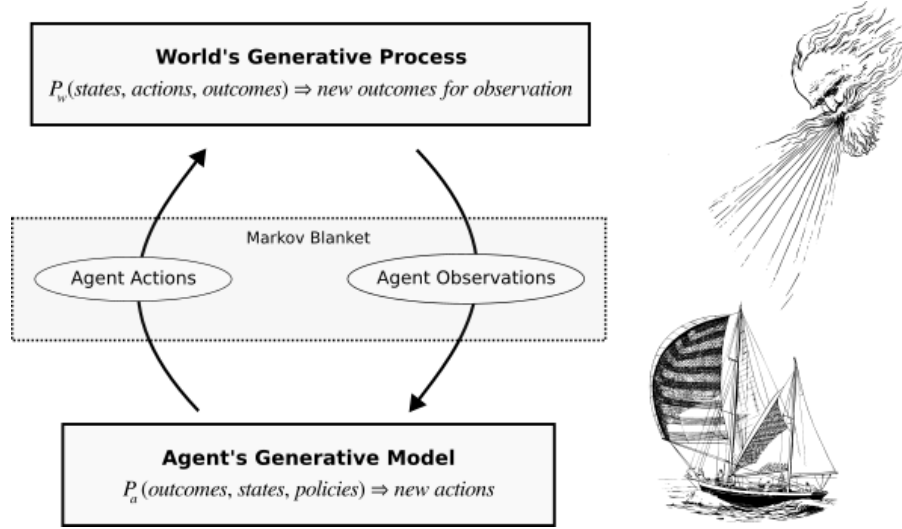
**World's Generative Process**

$P_w(states, actions, outcomes) \Rightarrow new\ outcomes\ for\ observation$

Markov Blanket

Agent Actions

Agent Observations

**Agent's Generative Model**

$P_a(outcomes, states, policies) \Rightarrow new\ actions$